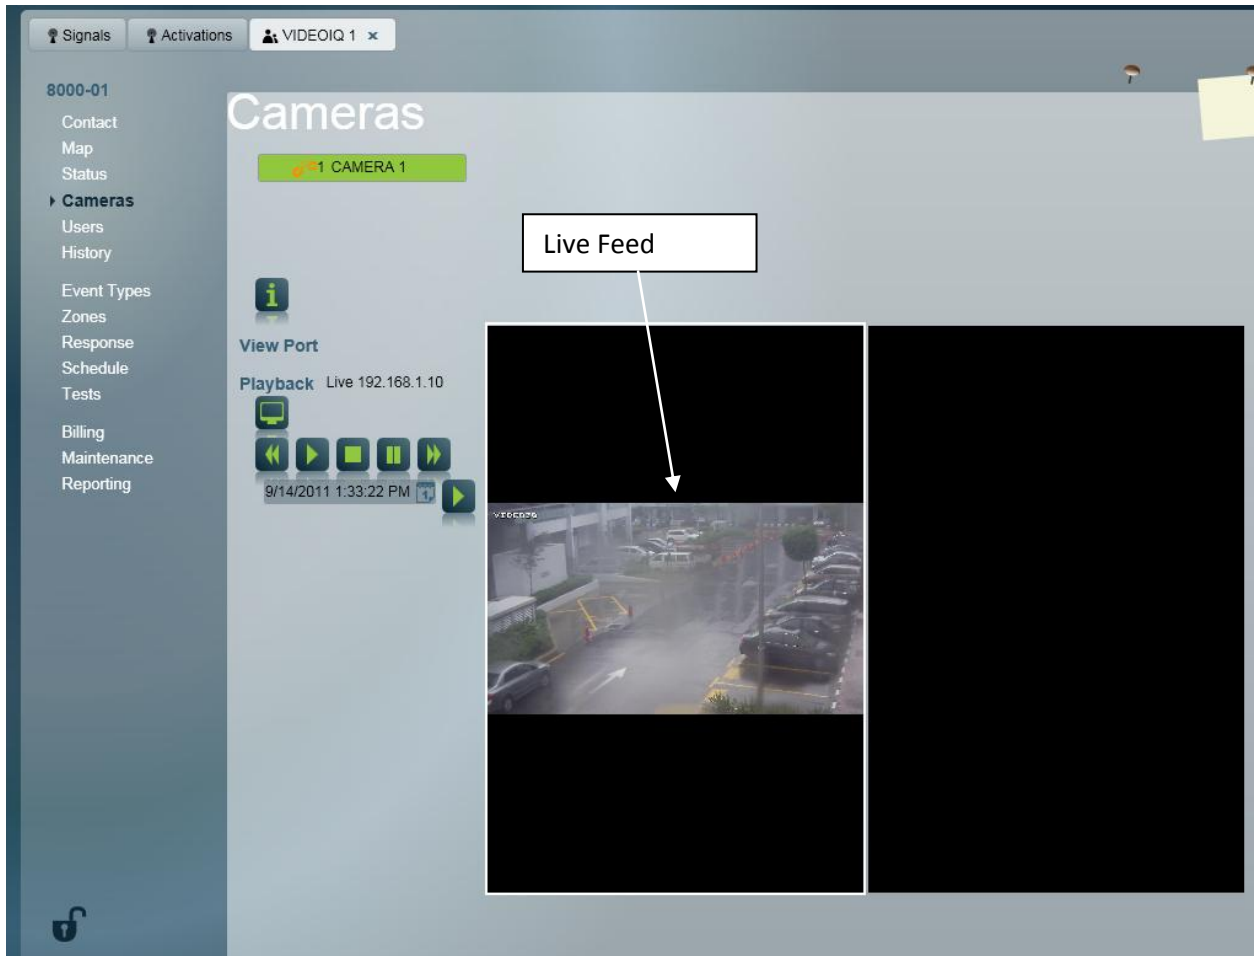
Signals Activations VIDEOIQ 1 ×

8000-01
Contact
Map
Status
Cameras
Users
History
Event Types
Zones
Response
Schedule
Tests
Billing
Maintenance
Reporting

Cameras

1 CAMERA 1

Live Feed

View Port

Playback Live 192.168.1.10

9/14/2011 1:33:22 PM

VIDEOIQ